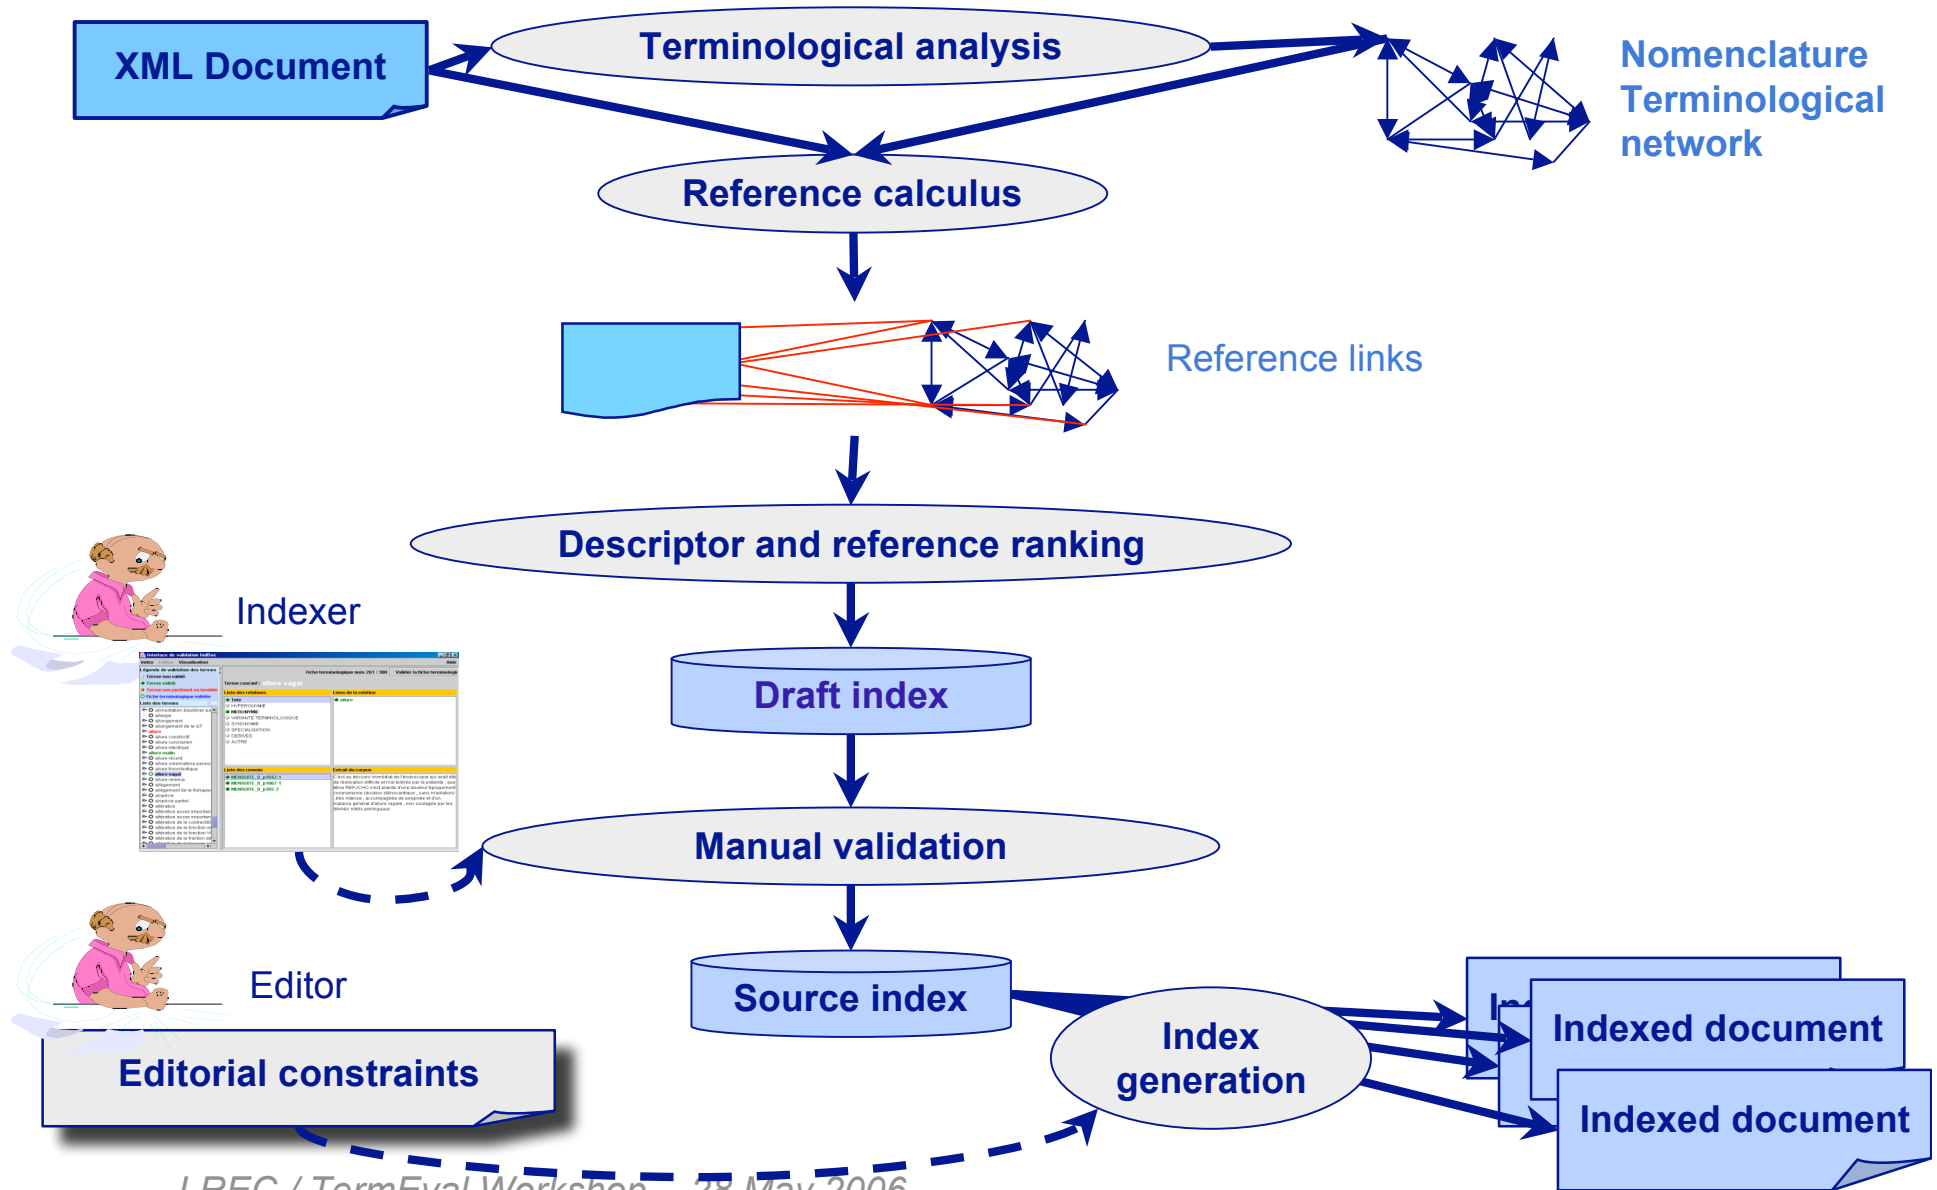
XML Document

Terminological analysis

Nomenclature
Terminological
network

Reference calculus

Reference links

Descriptor and reference ranking

Indexer

Draft index

Manual validation

Editor

Source index

Editorial constraints

Index
generation

In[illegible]

Indexed document

Indexed document

LREC / TermEval Workshop – 28 May 2006